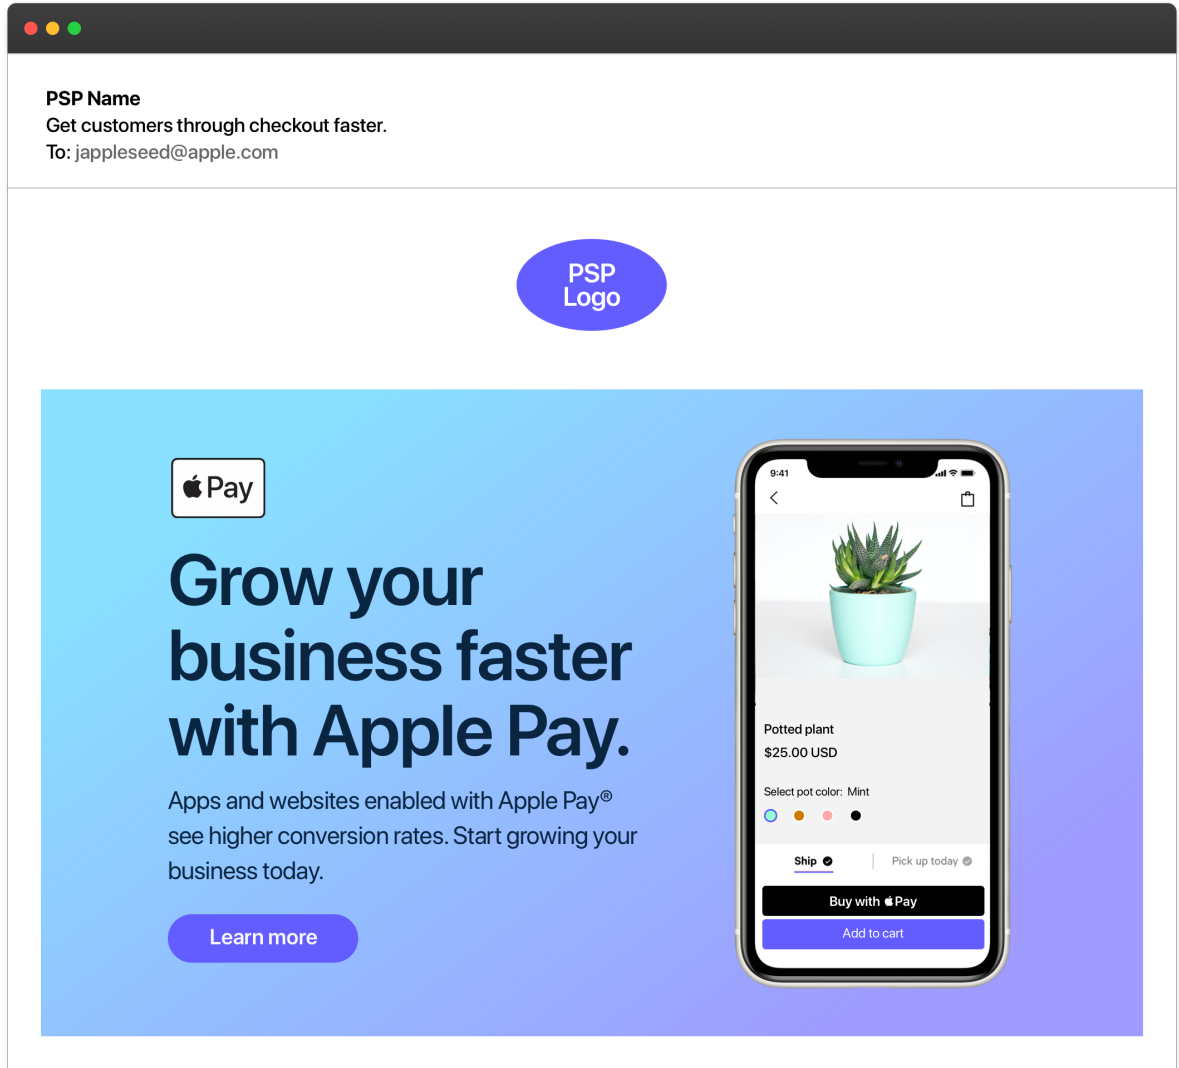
PSP Name
Get customers through checkout faster.
To: jappleseed@apple.com

PSP Logo

Pay

Grow your business faster with Apple Pay.

Apps and websites enabled with Apple Pay® see higher conversion rates. Start growing your business today.

Learn more

9:41

Potted plant
$25.00 USD

Select pot color: Mint

Ship
Pick up today

Buy with Pay
Add to cart